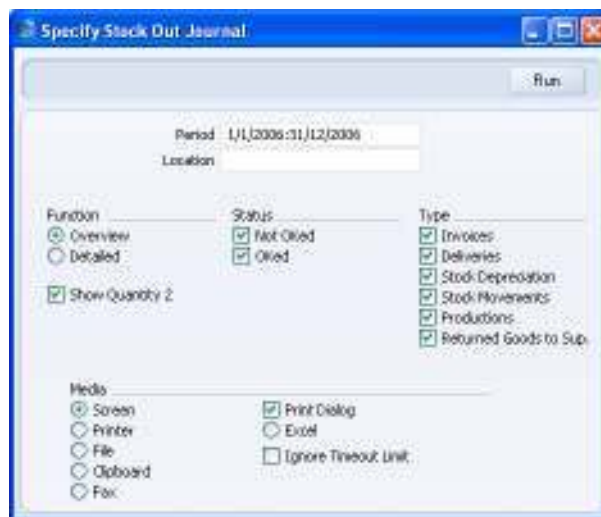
Specify Stock Out Journal

Run

Period 1/1/2006:31/12/2006

Location

Function
Overview
Detailed

Show Quantity 2

Status
Not OKed
OKed

Type
Invoices
Deliveries
Stock Depreciation
Stock Movements
Productions
Returned Goods to Sup.

Media
Screen
Printer
File
Clipboard
Fax

Print Dialog
Excel
Ignore Timeout Limit